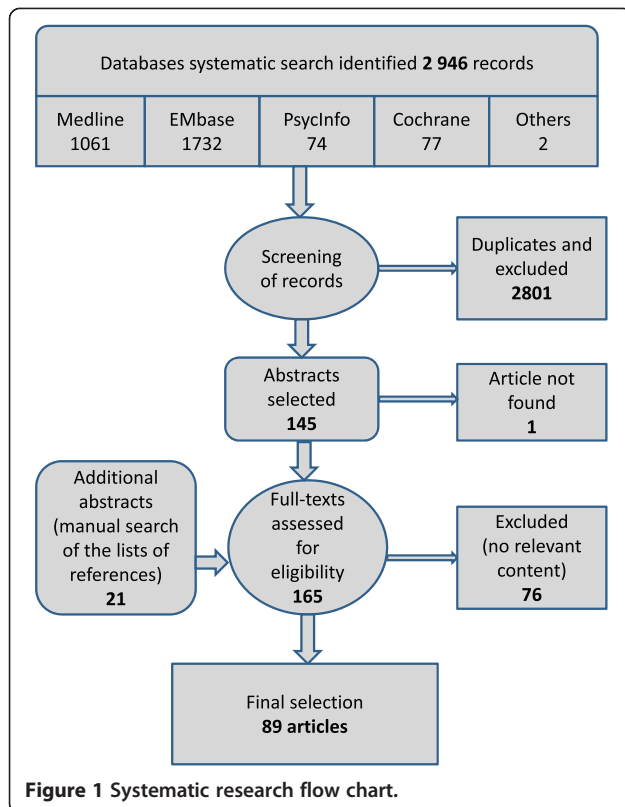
Databases systematic search identified **2 946** records

| Medline 1061 | EMbase 1732 | PsycInfo 74 | Cochrane 77 | Others 2 |
|---|---|---|---|---|

Screening of records

Duplicates and excluded **2801**

Abstracts selected **145**

Article not found **1**

Additional abstracts (manual search of the lists of references) **21**

Full-texts assessed for eligibility **165**

Excluded (no relevant content) **76**

Final selection **89 articles**

**Figure 1 Systematic research flow chart.**